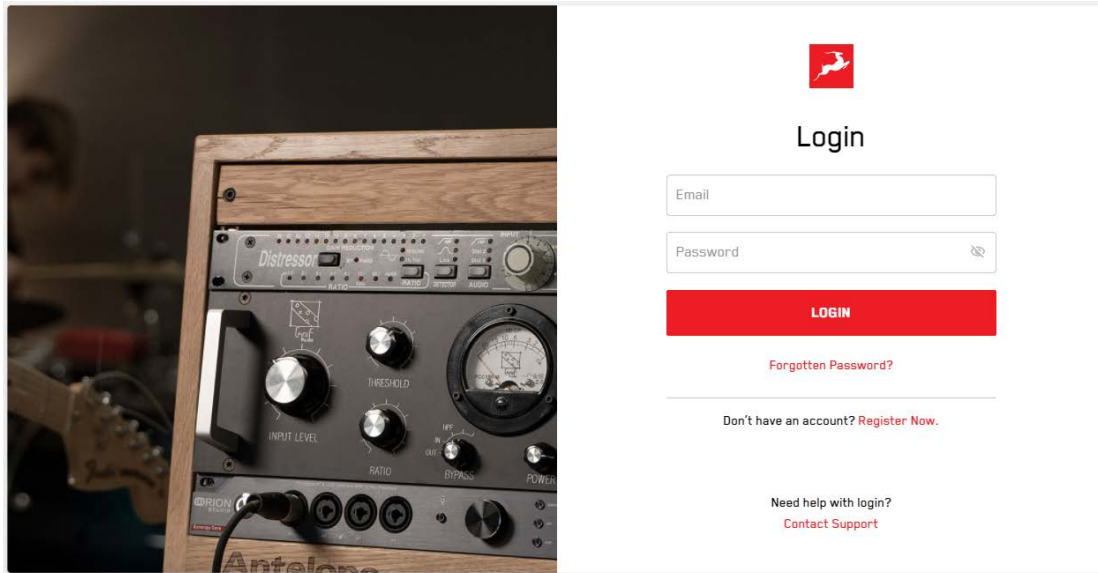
Distressor
RATIO
INPUT LEVEL
THRESHOLD
RATIO
BYPASS
POWER
ORION
Antelope

Login

Email

Password

LOGIN

Forgotten Password?

Don't have an account? Register Now.

Need help with login?
Contact Support